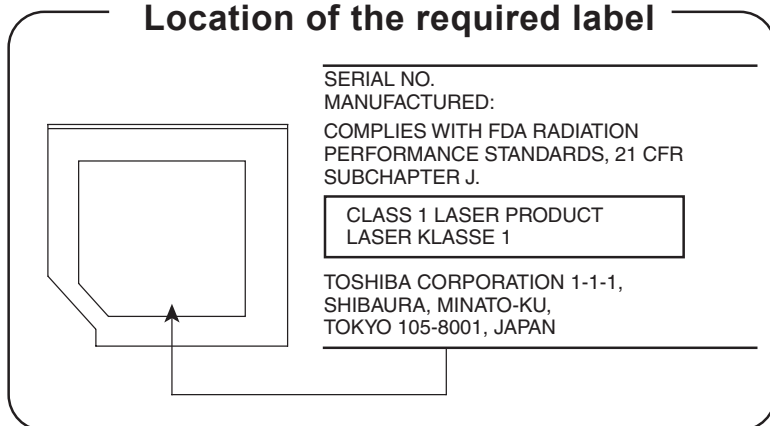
Location of the required label

SERIAL NO.
MANUFACTURED:

COMPLIES WITH FDA RADIATION PERFORMANCE STANDARDS, 21 CFR SUBCHAPTER J.

CLASS 1 LASER PRODUCT
LASER KLASSE 1

TOSHIBA CORPORATION 1-1-1, SHIBAURA, MINATO-KU, TOKYO 105-8001, JAPAN